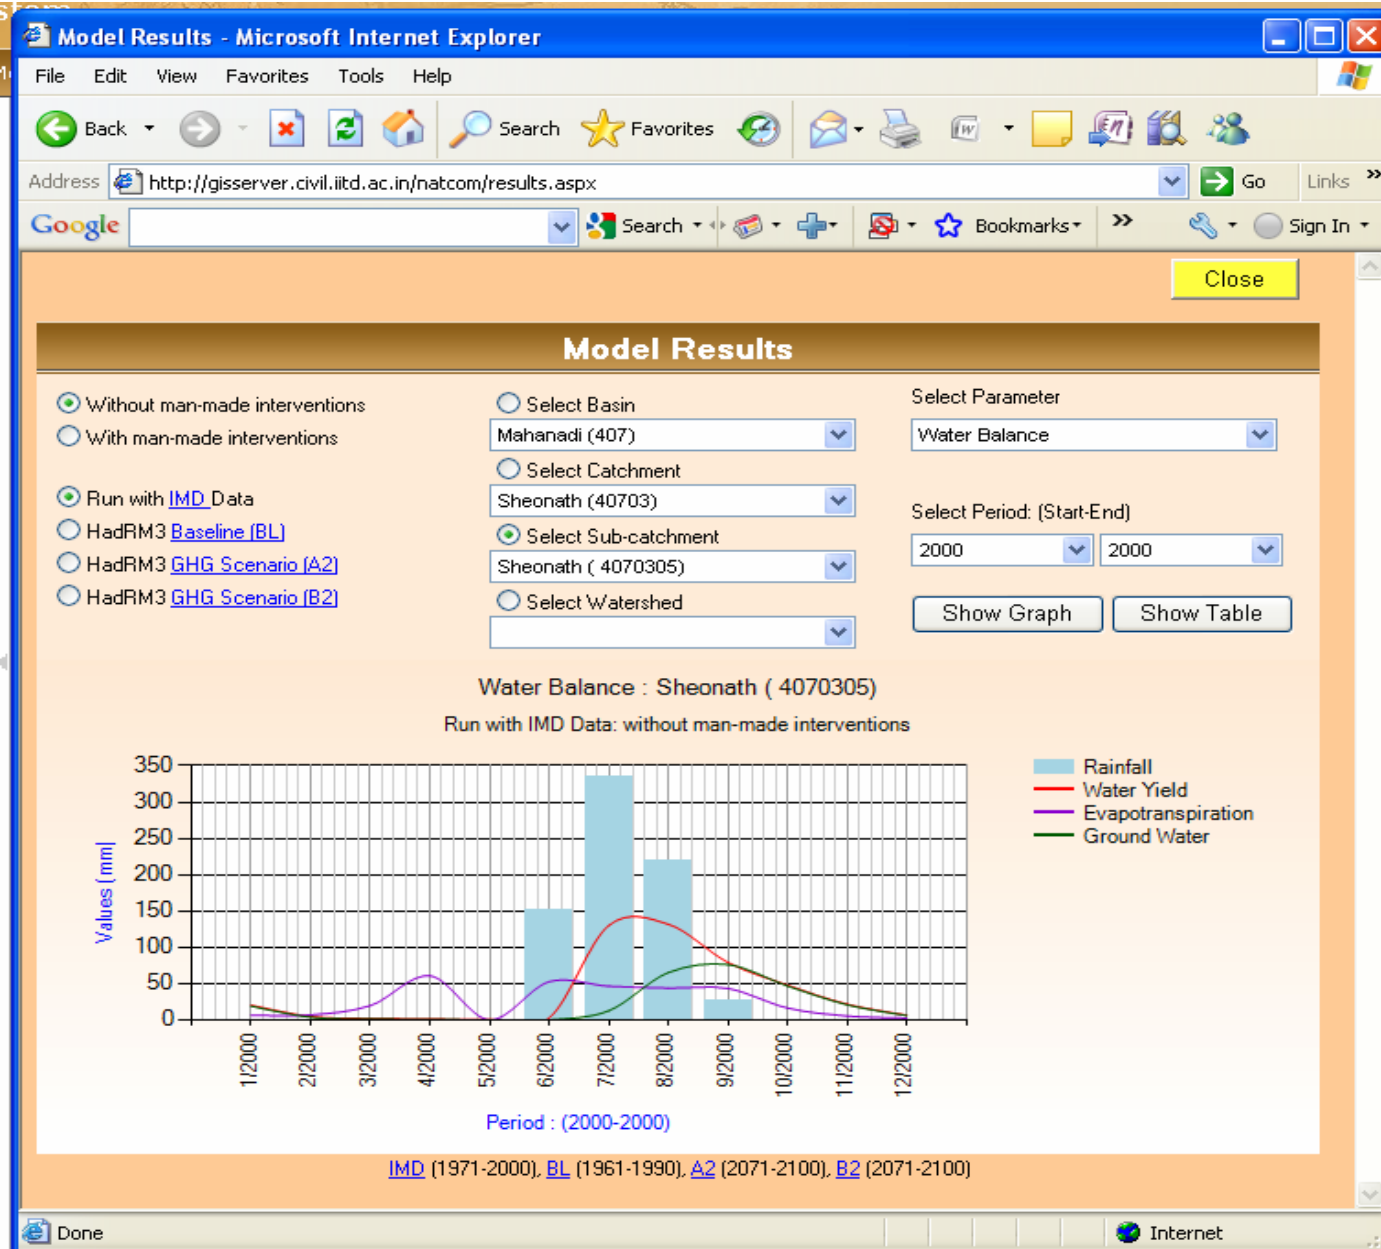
Model Results - Microsoft Internet Explorer

File Edit View Favorites Tools Help

Back Search Favorites

Address http://gisserver.civil.iitd.ac.in/natcom/results.aspx Go Links

Google Search Bookmarks Sign In

Close

Model Results

Without man-made interventions
With man-made interventions

Run with IMD Data
HadRM3 Baseline (BL)
HadRM3 GHG Scenario (A2)
HadRM3 GHG Scenario (B2)

Select Basin
Mahanadi (407)
Select Catchment
Sheonath (40703)
Select Sub-catchment
Sheonath ( 4070305)
Select Watershed

Select Parameter
Water Balance

Select Period: (Start-End)
2000 2000

Show Graph Show Table

Water Balance : Sheonath ( 4070305)

Run with IMD Data: without man-made interventions

350
300
250
200
150
100
50
0

Values (mm)

1/2000 2/2000 3/2000 4/2000 5/2000 6/2000 7/2000 8/2000 9/2000 10/2000 11/2000 12/2000

Period : (2000-2000)

Rainfall
Water Yield
Evapotranspiration
Ground Water

IMD (1971-2000), BL (1961-1990), A2 (2071-2100), B2 (2071-2100)

Done Internet